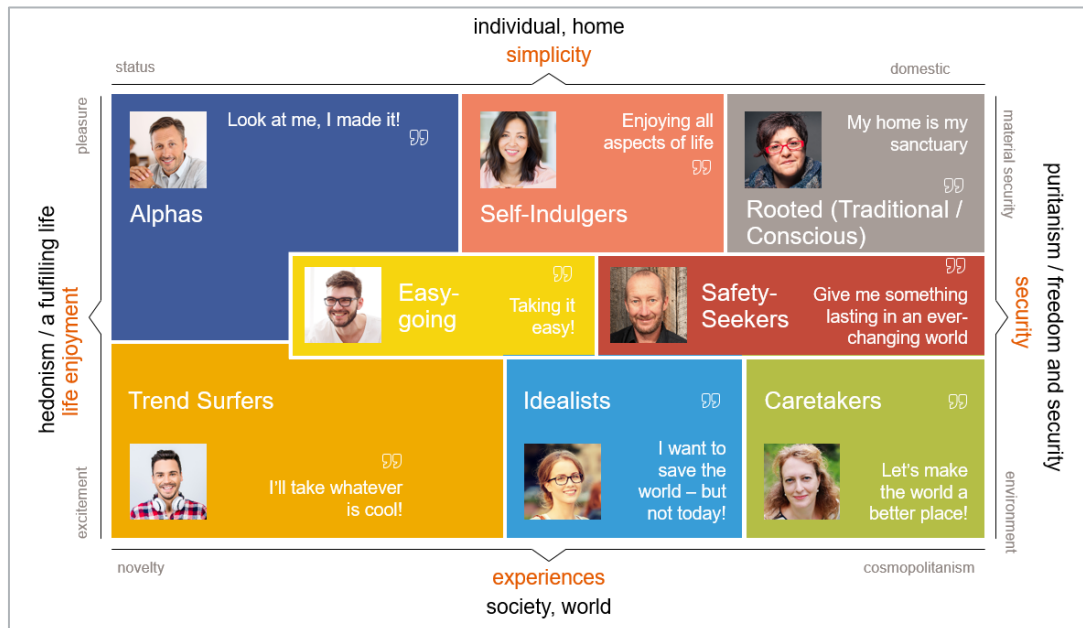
individual, home
simplicity

status

domestic

pleasure

material security

hedonism / a fulfilling life
life enjoyment

puritanism / freedom and security
security

Look at me, I made it!
Alphas

Enjoying all aspects of life
Self-Indulgers

My home is my sanctuary
Rooted (Traditional / Conscious)

Easy-going
Taking it easy!

Safety-Seekers
Give me something lasting in an ever-changing world

Trend Surfers
I'll take whatever is cool!

Idealists
I want to save the world – but not today!

Caretakers
Let's make the world a better place!

excitement

environment

novelty

cosmopolitanism

experiences
society, world